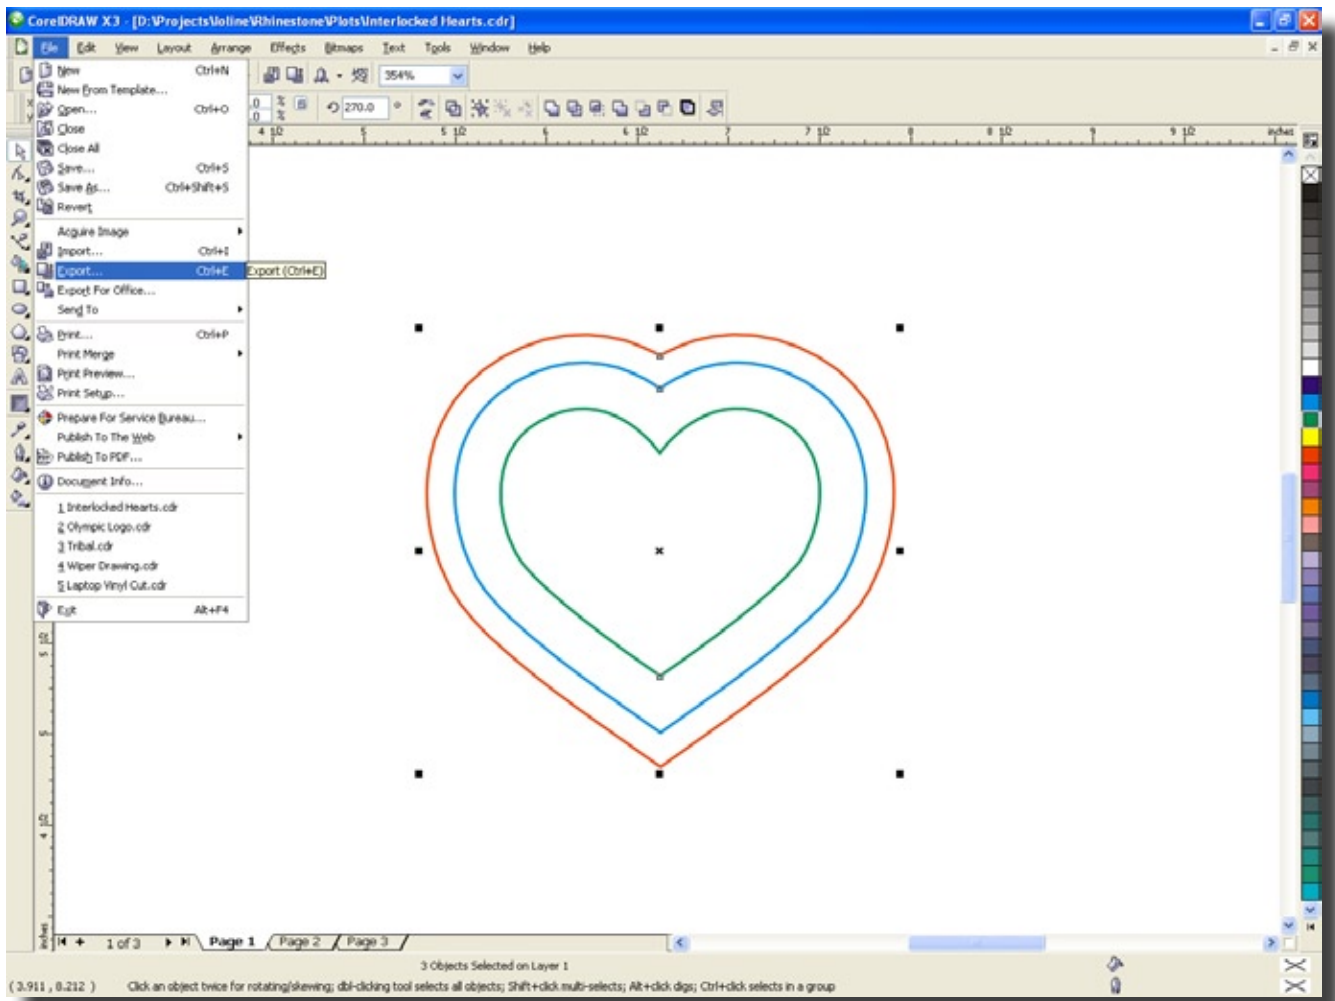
CorelDRAW X3 - [D:\Projects\Ioline\Rhinestone\Plots\Interlocked Hearts.cdr]

File Edit View Layout Arrange Effects Bitmaps Text Tools Window Help

354%

270.0

4 1/2 5 5 1/2 6 6 1/2 7 7 1/2 8 8 1/2 9 9 1/2 inches

New Ctrl+N
New From Template...
Open... Ctrl+O
Close
Close All
Save... Ctrl+S
Save As... Ctrl+Shift+S
Revert
Acquire Image
Import... Ctrl+I
Export... Ctrl+E
Export For Office...
Send To
Print... Ctrl+P
Print Merge
Print Preview...
Print Setup...
Prepare For Service Bureau...
Publish To The Web
Publish To PDF...
Document Info...
1 Interlocked Hearts.cdr
2 Olympic Logo.cdr
3 Tribal.cdr
4 Wiper Drawing.cdr
5 Laptop Vinyl Cut.cdr
Exit Alt+F4

Export (Ctrl+E)

1 of 3 Page 1 Page 2 Page 3

3 Objects Selected on Layer 1

( 3.911 , 8.212 ) Click an object twice for rotating/skewing; dbl-clicking tool selects all objects; Shift+click multi-selects; Alt+click digs; Ctrl+click selects in a group